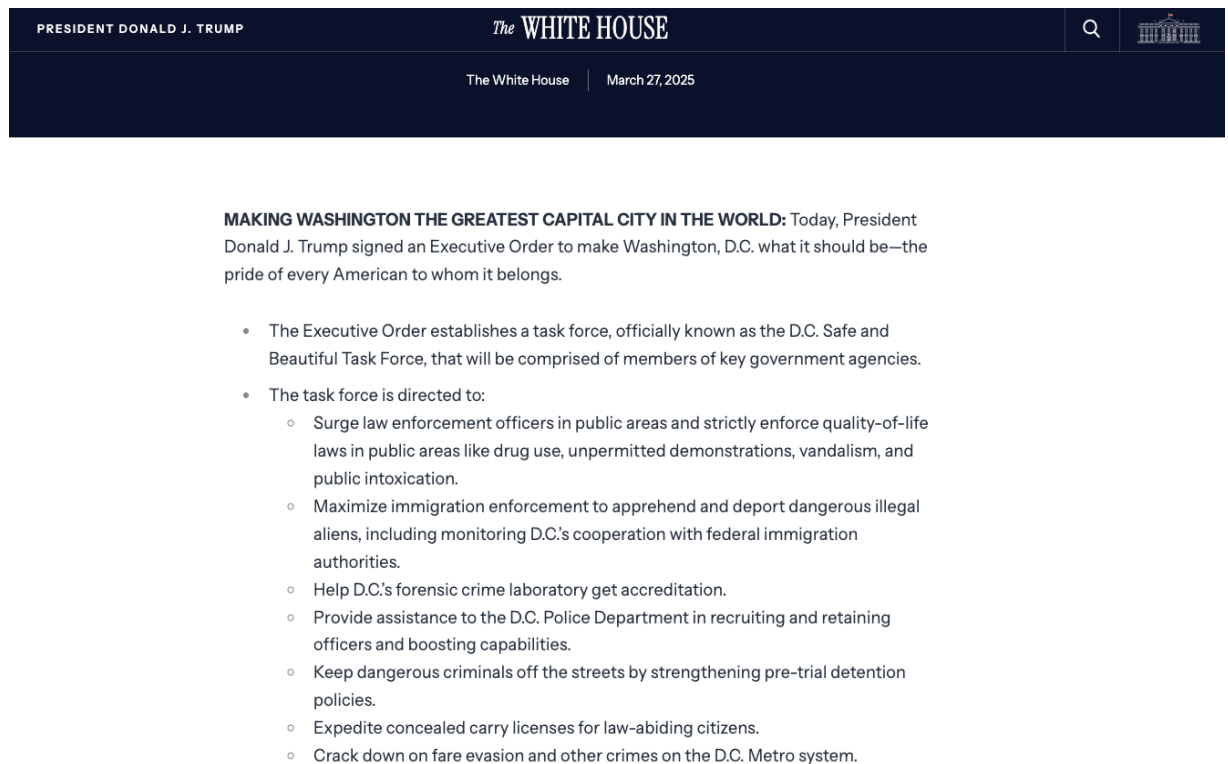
PRESIDENT DONALD J. TRUMP

The WHITE HOUSE

The White House | March 27, 2025

**MAKING WASHINGTON THE GREATEST CAPITAL CITY IN THE WORLD:** Today, President Donald J. Trump signed an Executive Order to make Washington, D.C. what it should be—the pride of every American to whom it belongs.

- The Executive Order establishes a task force, officially known as the D.C. Safe and Beautiful Task Force, that will be comprised of members of key government agencies.
- The task force is directed to:
  - Surge law enforcement officers in public areas and strictly enforce quality-of-life laws in public areas like drug use, unpermitted demonstrations, vandalism, and public intoxication.
  - Maximize immigration enforcement to apprehend and deport dangerous illegal aliens, including monitoring D.C.'s cooperation with federal immigration authorities.
  - Help D.C.'s forensic crime laboratory get accreditation.
  - Provide assistance to the D.C. Police Department in recruiting and retaining officers and boosting capabilities.
  - Keep dangerous criminals off the streets by strengthening pre-trial detention policies.
  - Expedite concealed carry licenses for law-abiding citizens.
  - Crack down on fare evasion and other crimes on the D.C. Metro system.